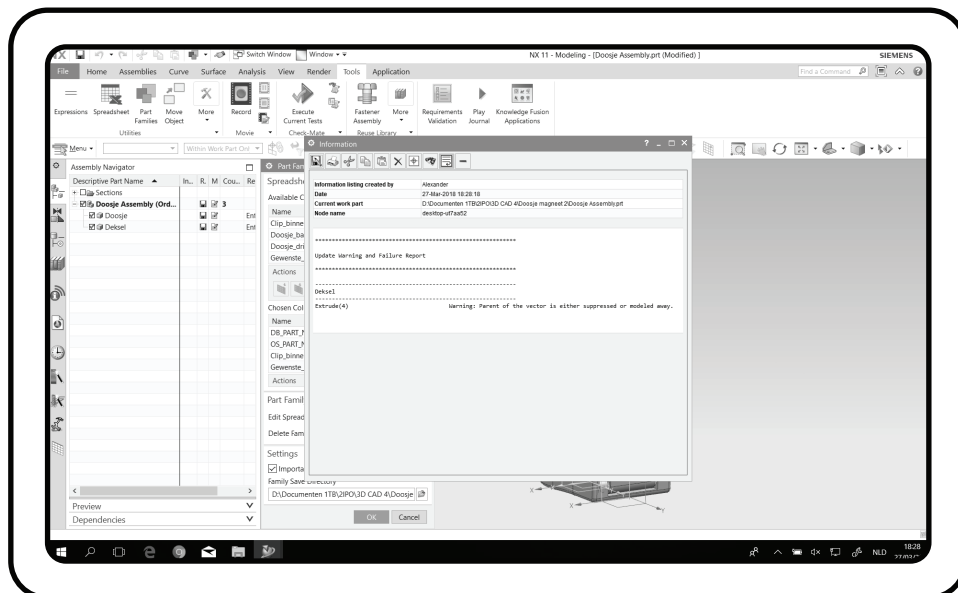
Switch Window Window

NX 11 - Modeling - [Doosje Assembly.prt (Modified) ]

SIEMENS

File Home Assemblies Curve Surface Analysis View Render Tools Application

Find a Command

Expressions Spreadsheet Part Families Move Object More Record Execute Current Tests Fastener Assembly More Requirements Validation Play Journal Knowledge Fusion Applications

Utilities Movie Check-Mate Reuse Library

Menu Within Work Part Onl

Assembly Navigator

Descriptive Part Name In... R. M Cou... Re

Sections

Doosje Assembly (Ord... 3

Doosje Ent

Deksel Ent

Preview

Dependencies

Part Fam

Spreadsh

Available C

Name

Clip_binne

Doosje_ba

Doosje_dri

Gewenste_

Actions

Chosen Col

Name

DB_PART_N

OS_PART_N

Clip_binne

Gewenste_

Actions

Part Famil

Edit Spread

Delete Fam

Settings

Importa

Family Save Directory

D:\Documenten 1TB\2IPO\3D CAD 4\Doosje

OK Cancel

Information

| | |
|---|---|
| Information listing created by | Alexander |
| Date | 27-Mar-2018 18:28:18 |
| Current work part | D:\Documenten 1TB\2IPO\3D CAD 4\Doosje magneet 2\Doosje Assembly.prt |
| Node name | desktop-uf7aa52 |

============================================================

Update Warning and Failure Report

============================================================

------------------------------------------------------------

Deksel

Extrude(4) Warning: Parent of the vector is either suppressed or modeled away.

NLD 18:28 27-03-2